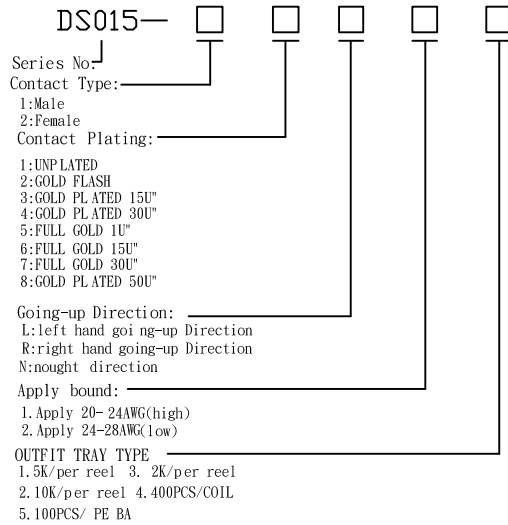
DS015— □ □ □ □ □

Series No:
Contact Type:
1:Male
2:Female
Contact Plating:

1:UNPLATED
2:GOLD FLASH
3:GOLD PLATED 15U"
4:GOLD PLATED 30U"
5:FULL GOLD 1U"
6:FULL GOLD 15U"
7:FULL GOLD 30U"
8:GOLD PLATED 50U"

Going-up Direction:
L:left hand going-up Direction
R:right hand going-up Direction
N:nought direction

Apply bound:
1.Apply 20- 24AWG(high)
2.Apply 24-28AWG(low)

OUTFIT TRAY TYPE
1.5K/per reel 3. 2K/per reel
2.10K/per reel 4.400PCS/COIL
5.100PCS/ PE BA